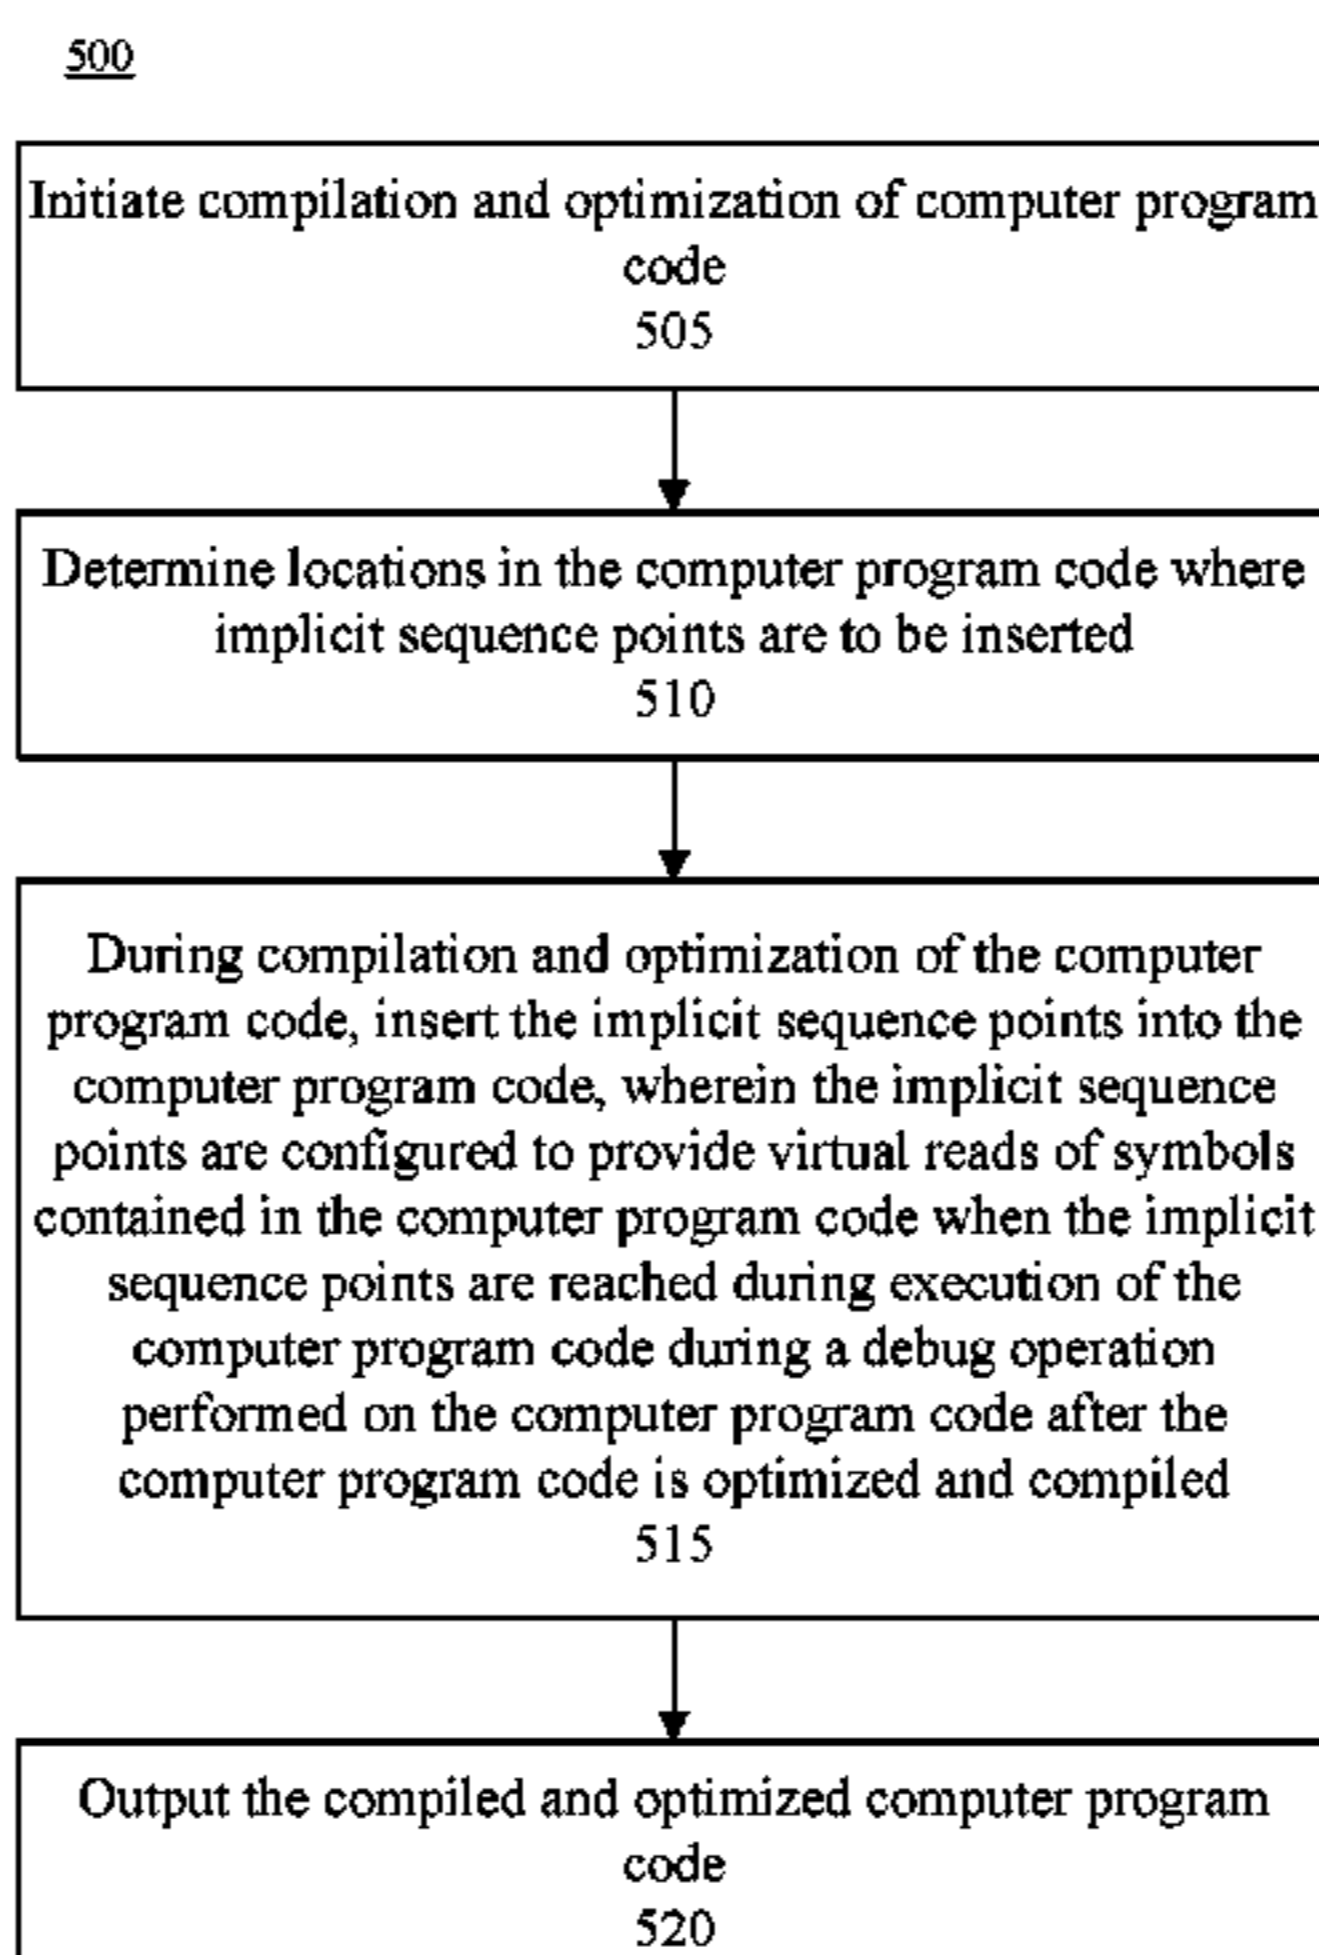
500

Initiate compilation and optimization of computer program code
505

Determine locations in the computer program code where implicit sequence points are to be inserted
510

During compilation and optimization of the computer program code, insert the implicit sequence points into the computer program code, wherein the implicit sequence points are configured to provide virtual reads of symbols contained in the computer program code when the implicit sequence points are reached during execution of the computer program code during a debug operation performed on the computer program code after the computer program code is optimized and compiled
515

Output the compiled and optimized computer program code
520